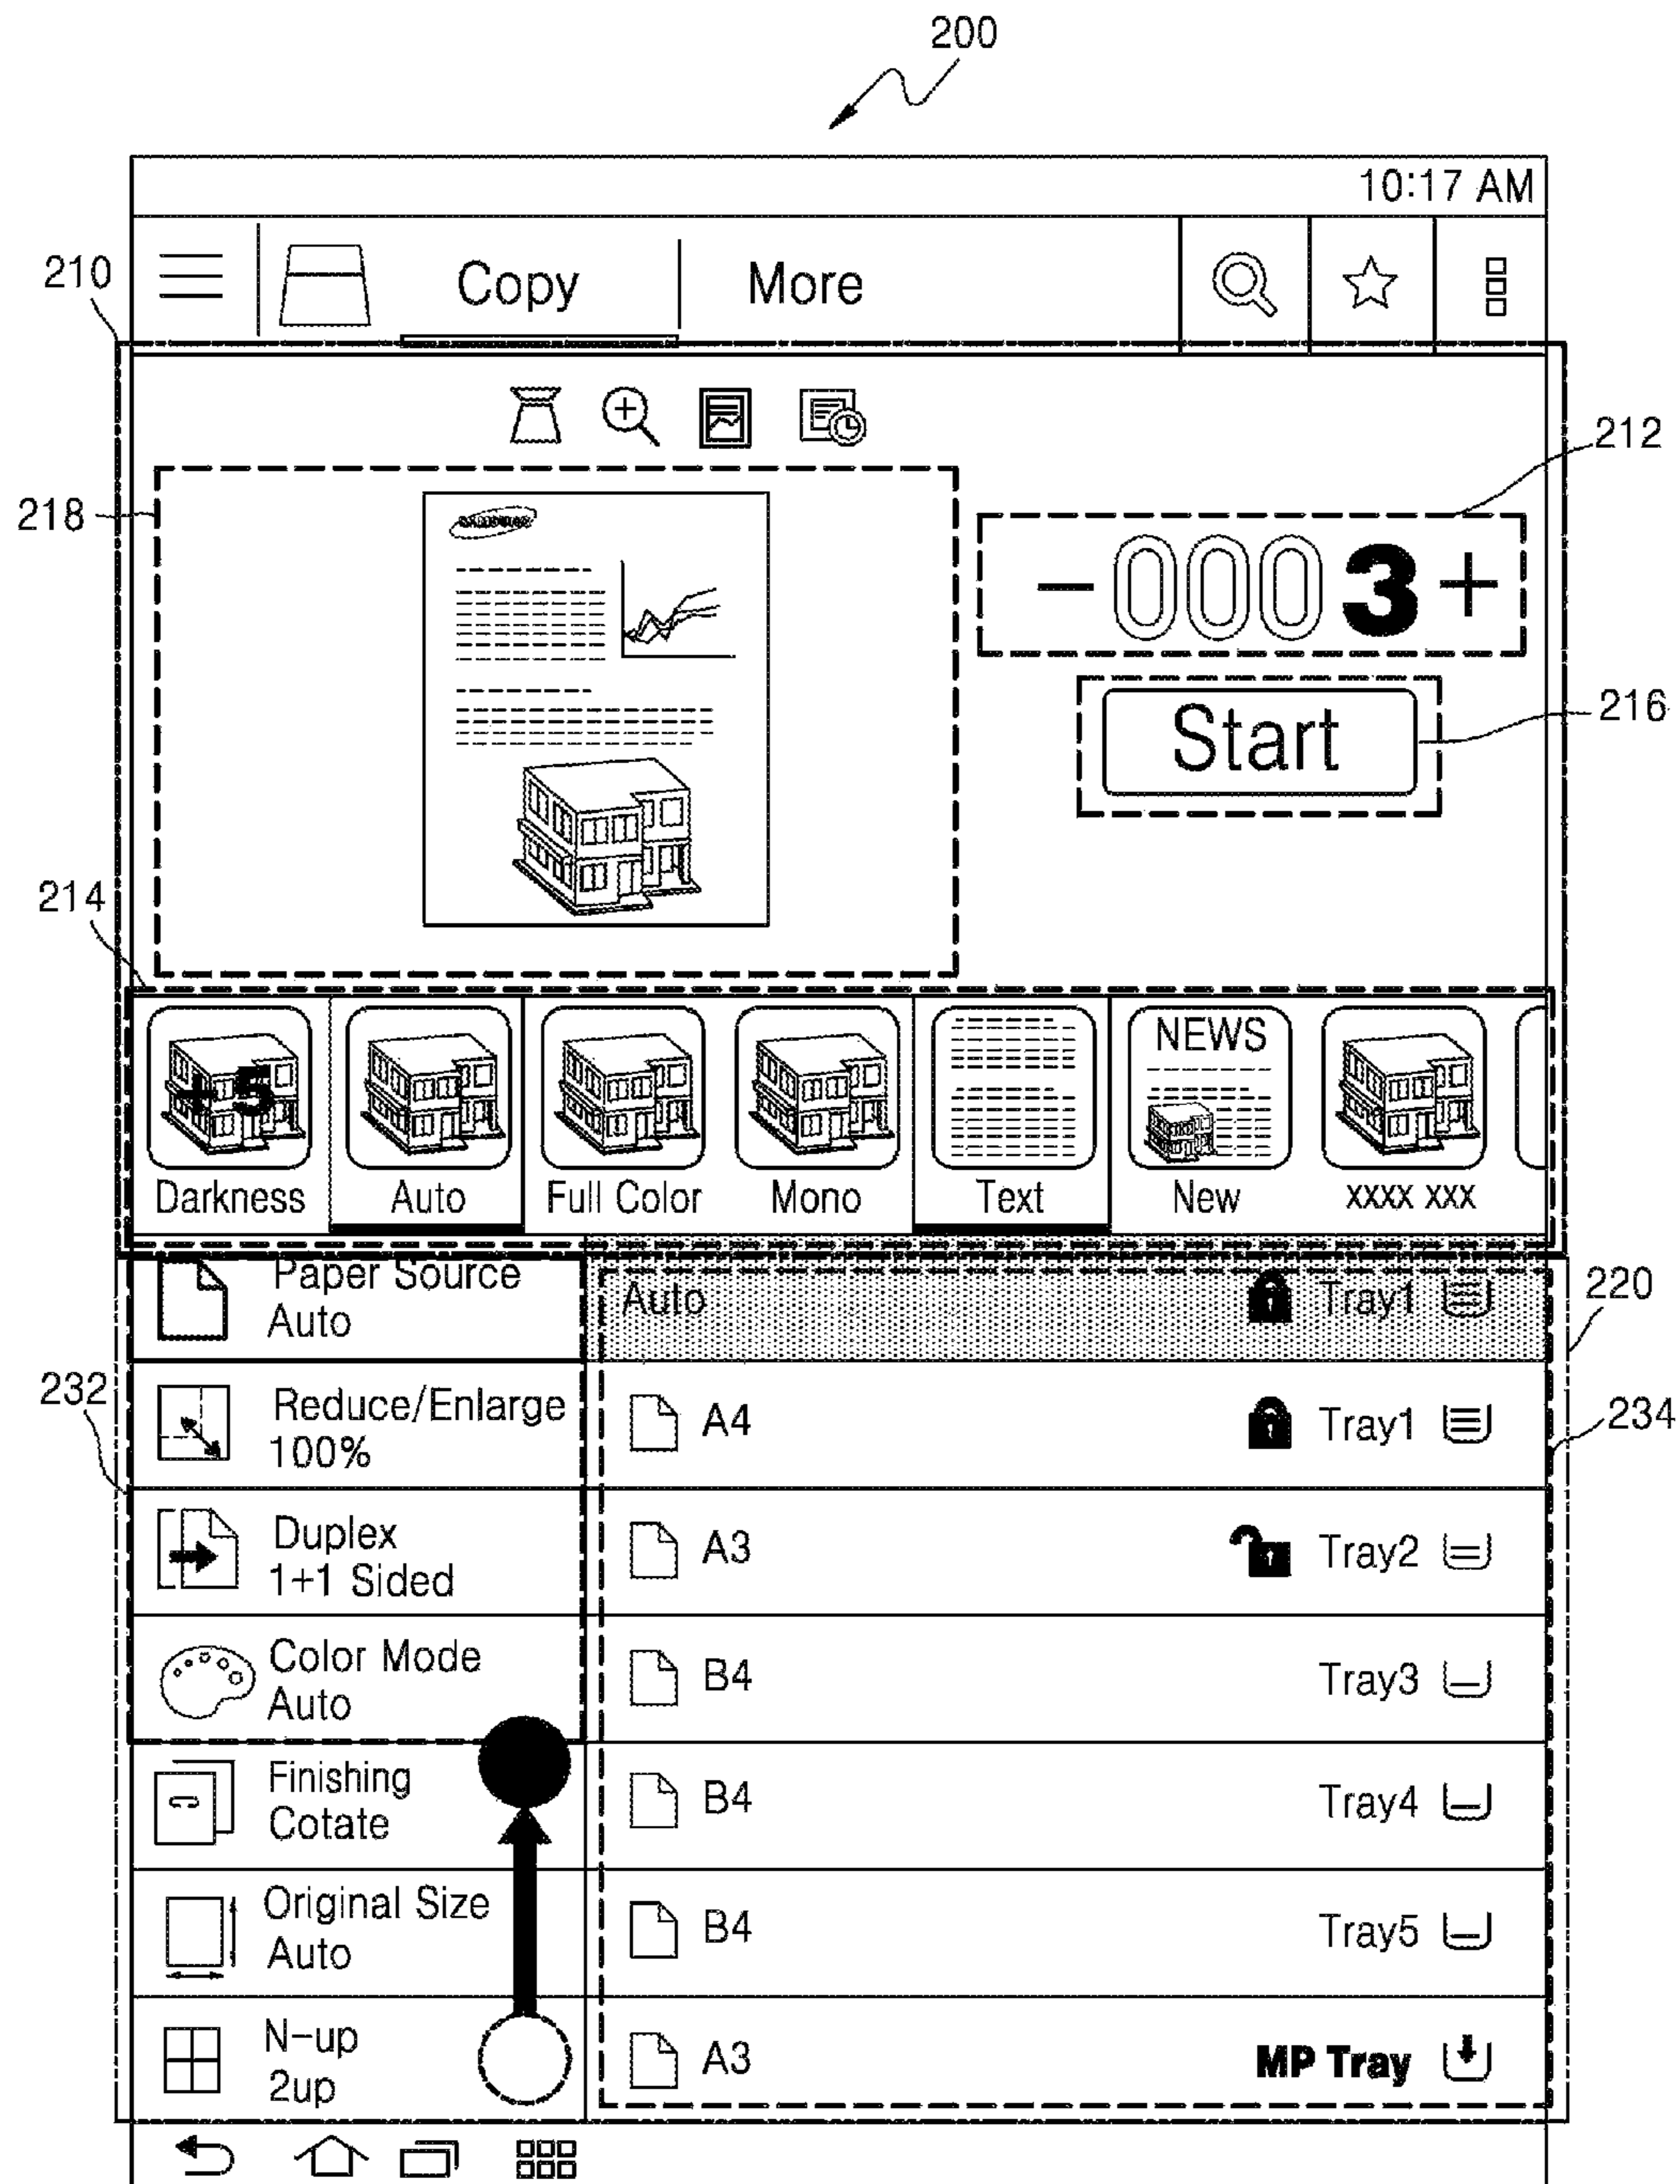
200

10:17 AM

210

Copy

More

212

218

$-0003+$

Start

216

214

+5

Darkness

Auto

Full Color

Mono

Text

NEWS

New

xxxx xxx

Paper Source
Auto

Auto

Tray1

220

232

Reduce/Enlarge
100%

A4

Tray1

234

Duplex
1+1 Sided

A3

Tray2

Color Mode
Auto

B4

Tray3

Finishing
Cotate

B4

Tray4

Original Size
Auto

B4

Tray5

N-up
2up

A3

MP Tray